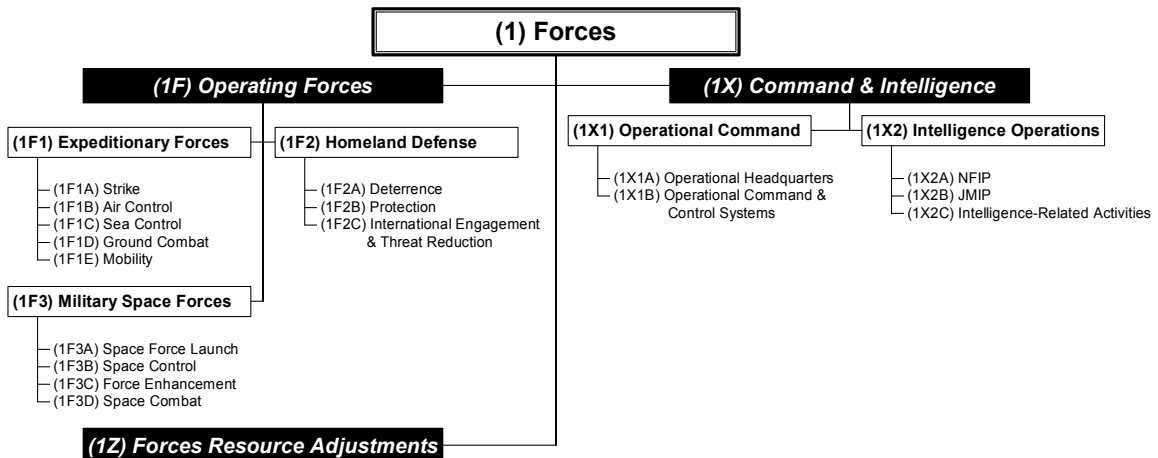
(1) Forces

(1F) Operating Forces

(1F1) Expeditionary Forces

(1F1A) Strike
(1F1B) Air Control
(1F1C) Sea Control
(1F1D) Ground Combat
(1F1E) Mobility

(1F2) Homeland Defense

(1F2A) Deterrence
(1F2B) Protection
(1F2C) International Engagement & Threat Reduction

(1F3) Military Space Forces

(1F3A) Space Force Launch
(1F3B) Space Control
(1F3C) Force Enhancement
(1F3D) Space Combat

(1X) Command & Intelligence

(1X1) Operational Command

(1X1A) Operational Headquarters
(1X1B) Operational Command & Control Systems

(1X2) Intelligence Operations

(1X2A) NFIP
(1X2B) JMIP
(1X2C) Intelligence-Related Activities

(1Z) Forces Resource Adjustments